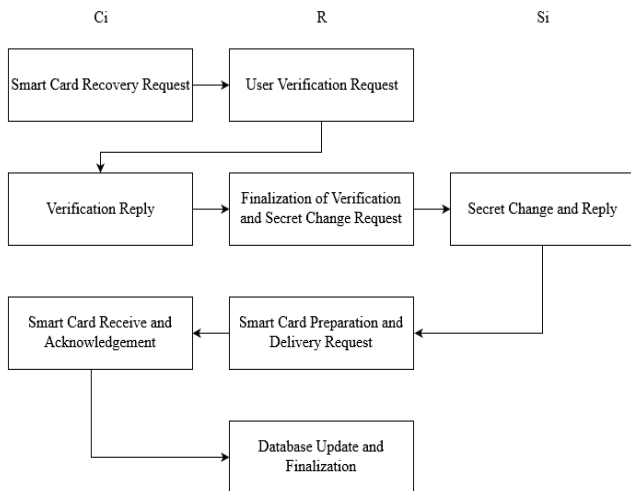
Ci

R

Si

Smart Card Recovery Request

User Verification Request

Verification Reply

Finalization of Verification and Secret Change Request

Secret Change and Reply

Smart Card Receive and Acknowledgement

Smart Card Preparation and Delivery Request

Database Update and Finalization